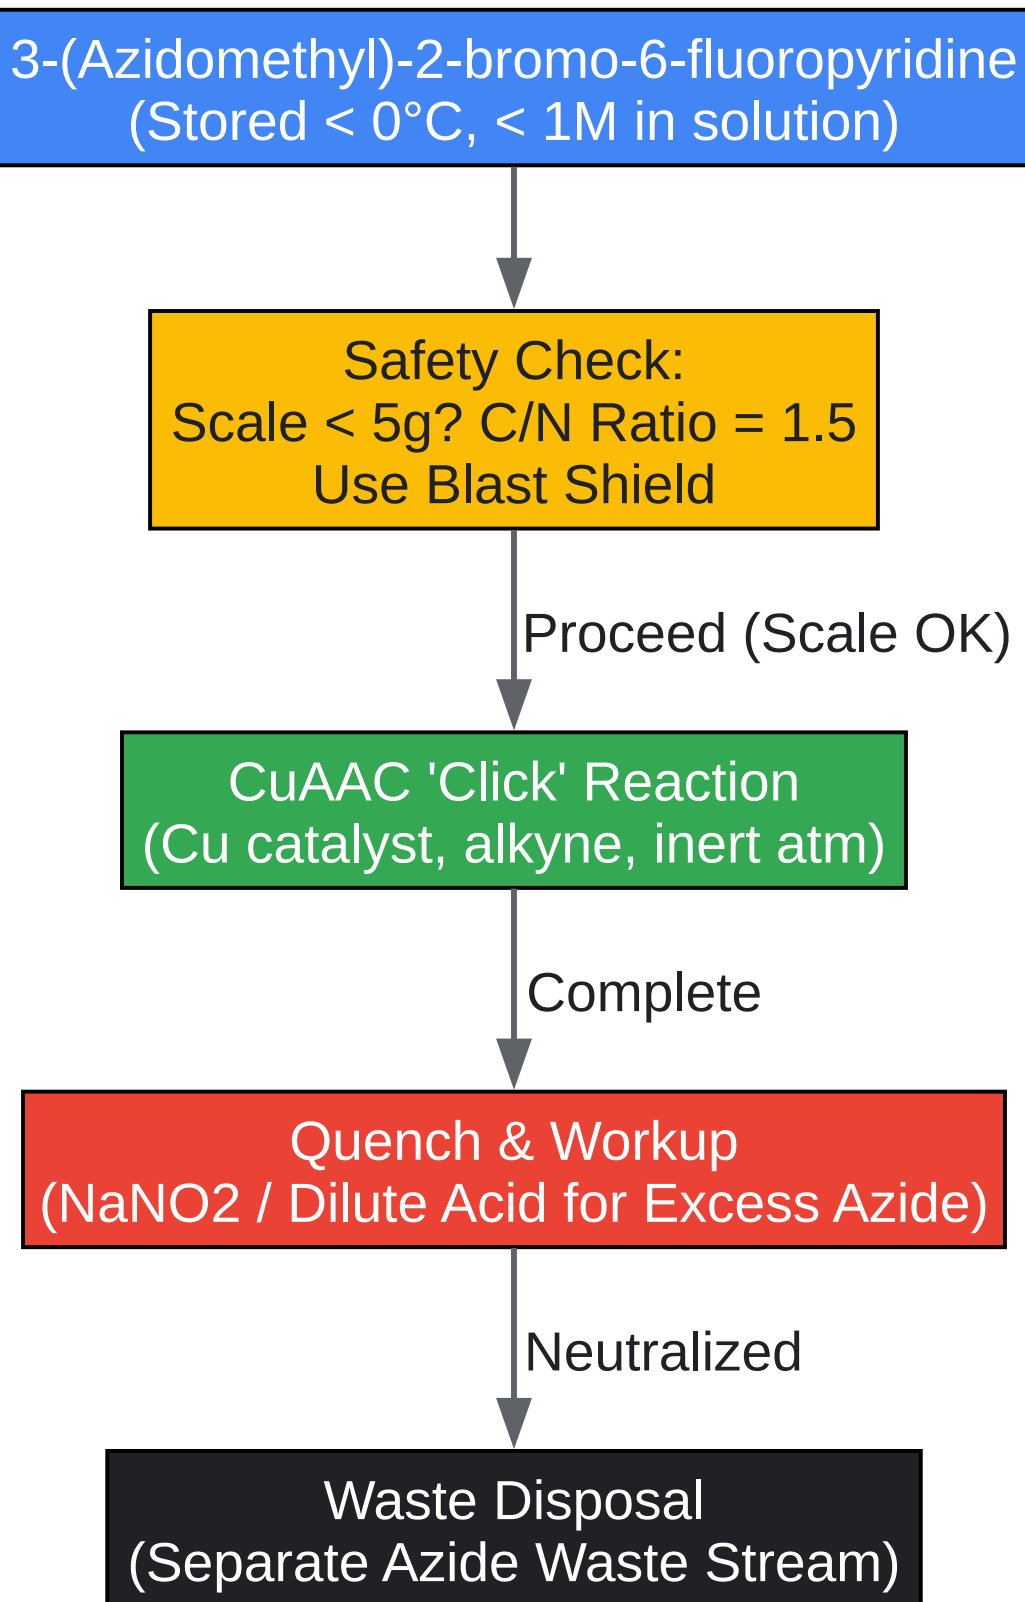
3-(Azidomethyl)-2-bromo-6-fluoropyridine
(Stored < 0°C, < 1M in solution)

Safety Check:
Scale < 5g? C/N Ratio = 1.5
Use Blast Shield

Proceed (Scale OK)

CuAAC 'Click' Reaction
(Cu catalyst, alkyne, inert atm)

Complete

Quench & Workup
(NaNO2 / Dilute Acid for Excess Azide)

Neutralized

Waste Disposal
(Separate Azide Waste Stream)